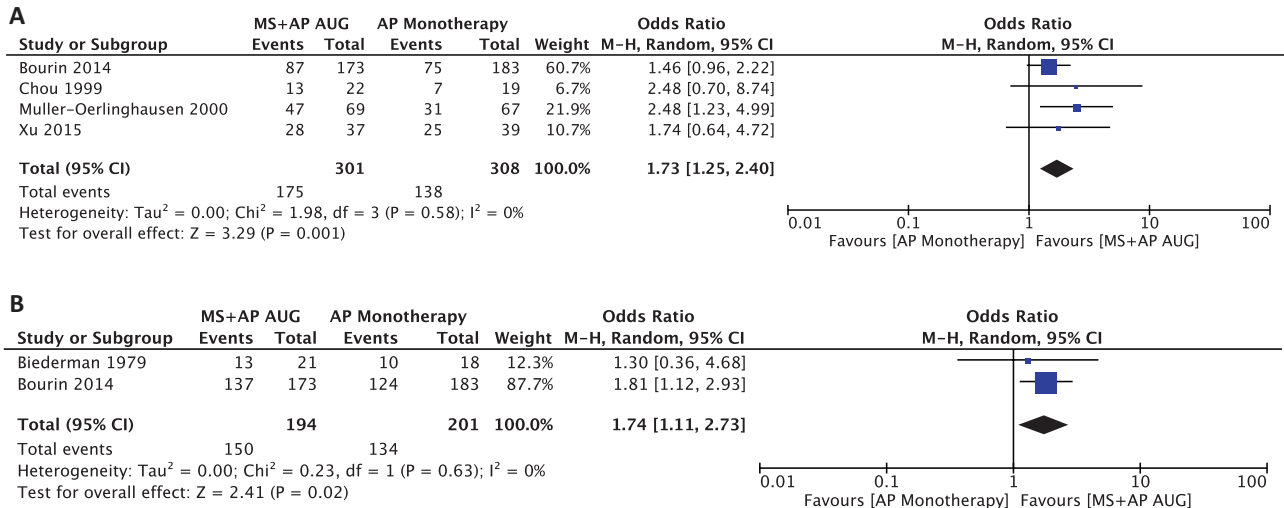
A

| Study or Subgroup | MS+AP AUG Events | MS+AP AUG Total | AP Monotherapy Events | AP Monotherapy Total | Weight | Odds Ratio M–H, Random, 95% CI |
|---|---|---|---|---|---|---|
| Bourin 2014 | 87 | 173 | 75 | 183 | 60.7% | 1.46 [0.96, 2.22] |
| Chou 1999 | 13 | 22 | 7 | 19 | 6.7% | 2.48 [0.70, 8.74] |
| Muller–Oerlinghausen 2000 | 47 | 69 | 31 | 67 | 21.9% | 2.48 [1.23, 4.99] |
| Xu 2015 | 28 | 37 | 25 | 39 | 10.7% | 1.74 [0.64, 4.72] |
| **Total (95% CI)** | | **301** | | **308** | **100.0%** | **1.73 [1.25, 2.40]** |
| Total events | 175 | | 138 | | | |

Heterogeneity: Tau$^2$ = 0.00; Chi$^2$ = 1.98, df = 3 (P = 0.58); I$^2$ = 0%
Test for overall effect: Z = 3.29 (P = 0.001)

Odds Ratio
M–H, Random, 95% CI

0.01 0.1 1 10 100
Favours [AP Monotherapy] Favours [MS+AP AUG]

B

| Study or Subgroup | MS+AP AUG Events | MS+AP AUG Total | AP Monotherapy Events | AP Monotherapy Total | Weight | Odds Ratio M–H, Random, 95% CI |
|---|---|---|---|---|---|---|
| Biederman 1979 | 13 | 21 | 10 | 18 | 12.3% | 1.30 [0.36, 4.68] |
| Bourin 2014 | 137 | 173 | 124 | 183 | 87.7% | 1.81 [1.12, 2.93] |
| **Total (95% CI)** | | **194** | | **201** | **100.0%** | **1.74 [1.11, 2.73]** |
| Total events | 150 | | 134 | | | |

Heterogeneity: Tau$^2$ = 0.00; Chi$^2$ = 0.23, df = 1 (P = 0.63); I$^2$ = 0%
Test for overall effect: Z = 2.41 (P = 0.02)

Odds Ratio
M–H, Random, 95% CI

0.01 0.1 1 10 100
Favours [AP Monotherapy] Favours [MS+AP AUG]